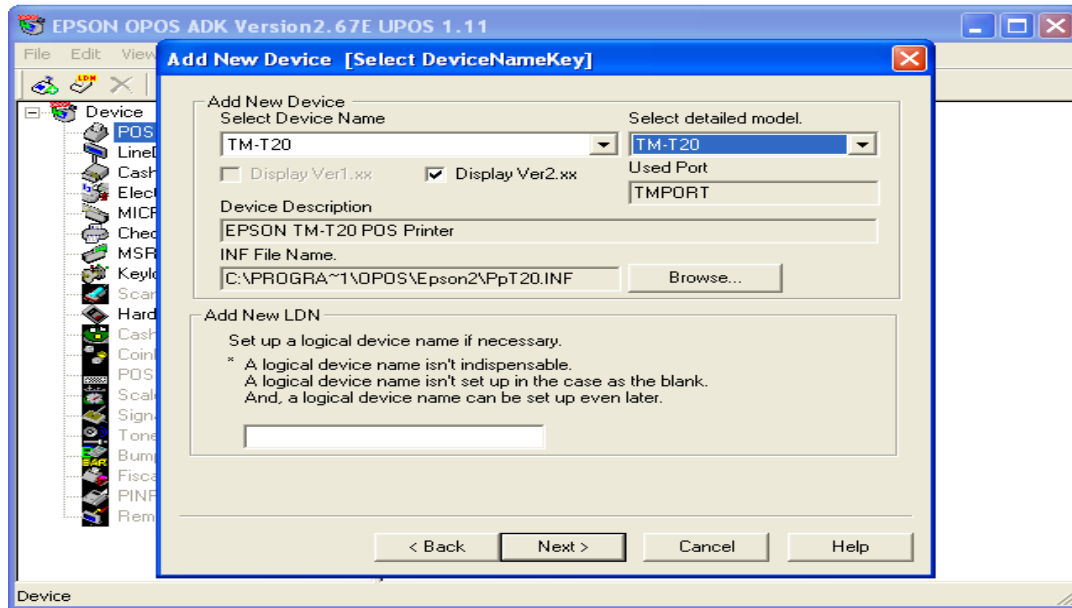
EPSON OPOS ADK Version2.67E UPOS 1.11

File Edit View

Device
POS
LineD
Cash
Elect
MICF
Chec
MSR
Keylo
Scan
Hard
Cash
Coin
POS
Scale
Signa
Tone
Bump
Fisca
PINF
Rem

Add New Device [Select DeviceNameKey]

Add New Device
Select Device Name
TM-T20
Display Ver1.xx
Display Ver2.xx
Select detailed model.
TM-T20
Used Port
TMPORT
Device Description
EPSON TM-T20 POS Printer
INF File Name.
C:\PROGRA~1\OPOS\Epson2\PpT20.INF
Browse...

Add New LDN
Set up a logical device name if necessary.
* A logical device name isn't indispensable.
A logical device name isn't set up in the case as the blank.
And, a logical device name can be set up even later.

< Back
Next >
Cancel
Help

Device